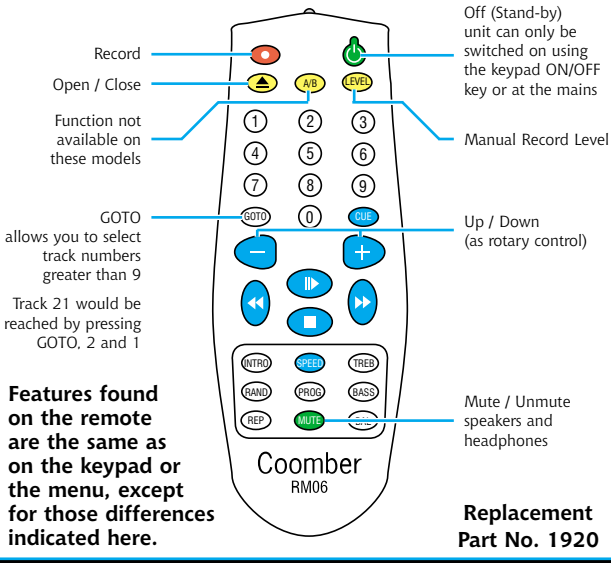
Record

Open / Close

Function not available on these models

GOTO allows you to select track numbers greater than 9

Track 21 would be reached by pressing GOTO, 2 and 1

Features found on the remote are the same as on the keypad or the menu, except for those differences indicated here.

Off (Stand-by) unit can only be switched on using the keypad ON/OFF key or at the mains

Manual Record Level

Up / Down (as rotary control)

Mute / Unmute speakers and headphones

Replacement Part No. 1920

A/B
LEVEL
1 2 3
4 5 6
7 8 9
GOTO 0 CUE
−
+
INTRO SPEED TREB
RAND PROG BASS
REP MUTE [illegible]

Coomber
RM06